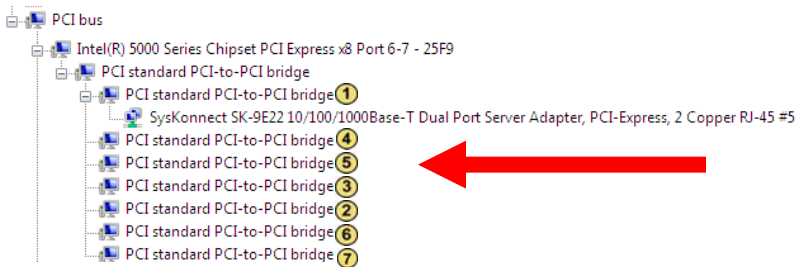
PCI bus
Intel(R) 5000 Series Chipset PCI Express x8 Port 6-7 - 25F9
PCI standard PCI-to-PCI bridge
PCI standard PCI-to-PCI bridge 1
SysKonnect SK-9E22 10/100/1000Base-T Dual Port Server Adapter, PCI-Express, 2 Copper RJ-45 #5
PCI standard PCI-to-PCI bridge 4
PCI standard PCI-to-PCI bridge 5
PCI standard PCI-to-PCI bridge 3
PCI standard PCI-to-PCI bridge 2
PCI standard PCI-to-PCI bridge 6
PCI standard PCI-to-PCI bridge 7